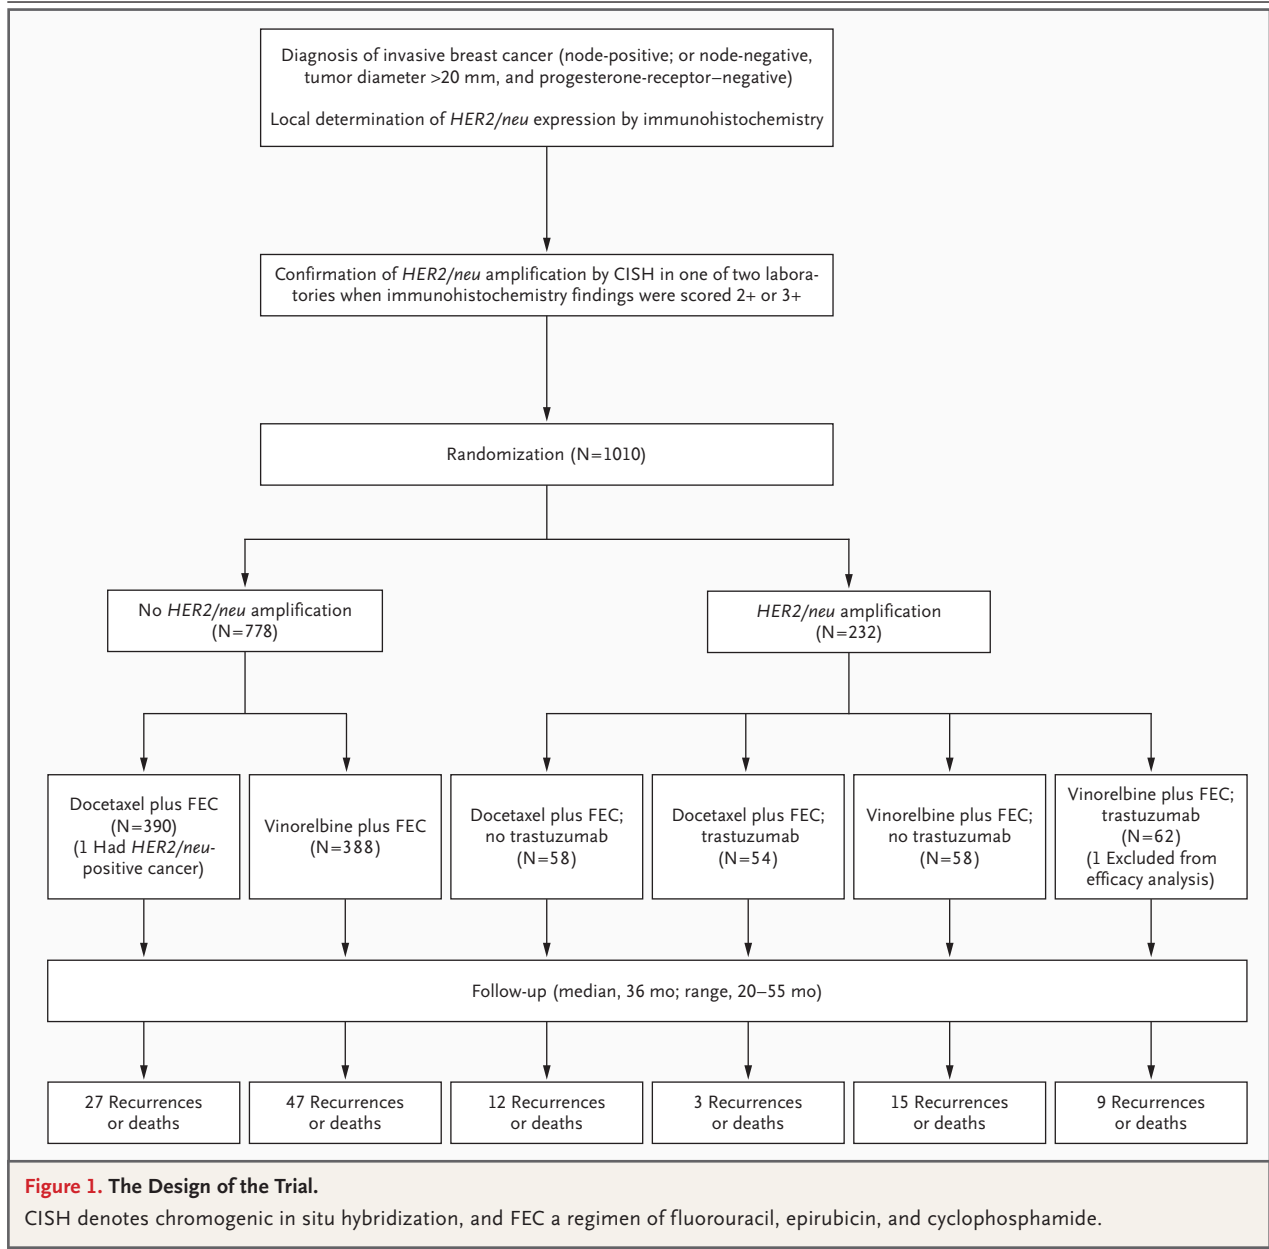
Diagnosis of invasive breast cancer (node-positive; or node-negative, tumor diameter >20 mm, and progesterone-receptor–negative)

Local determination of HER2/neu expression by immunohistochemistry

Confirmation of HER2/neu amplification by CISH in one of two laboratories when immunohistochemistry findings were scored 2+ or 3+

Randomization (N=1010)

No HER2/neu amplification (N=778)

HER2/neu amplification (N=232)

Docetaxel plus FEC (N=390) (1 Had HER2/neu-positive cancer)

Vinorelbine plus FEC (N=388)

Docetaxel plus FEC; no trastuzumab (N=58)

Docetaxel plus FEC; trastuzumab (N=54)

Vinorelbine plus FEC; no trastuzumab (N=58)

Vinorelbine plus FEC; trastuzumab (N=62) (1 Excluded from efficacy analysis)

Follow-up (median, 36 mo; range, 20–55 mo)

27 Recurrences or deaths

47 Recurrences or deaths

12 Recurrences or deaths

3 Recurrences or deaths

15 Recurrences or deaths

9 Recurrences or deaths

Figure 1. The Design of the Trial.
CISH denotes chromogenic in situ hybridization, and FEC a regimen of fluorouracil, epirubicin, and cyclophosphamide.